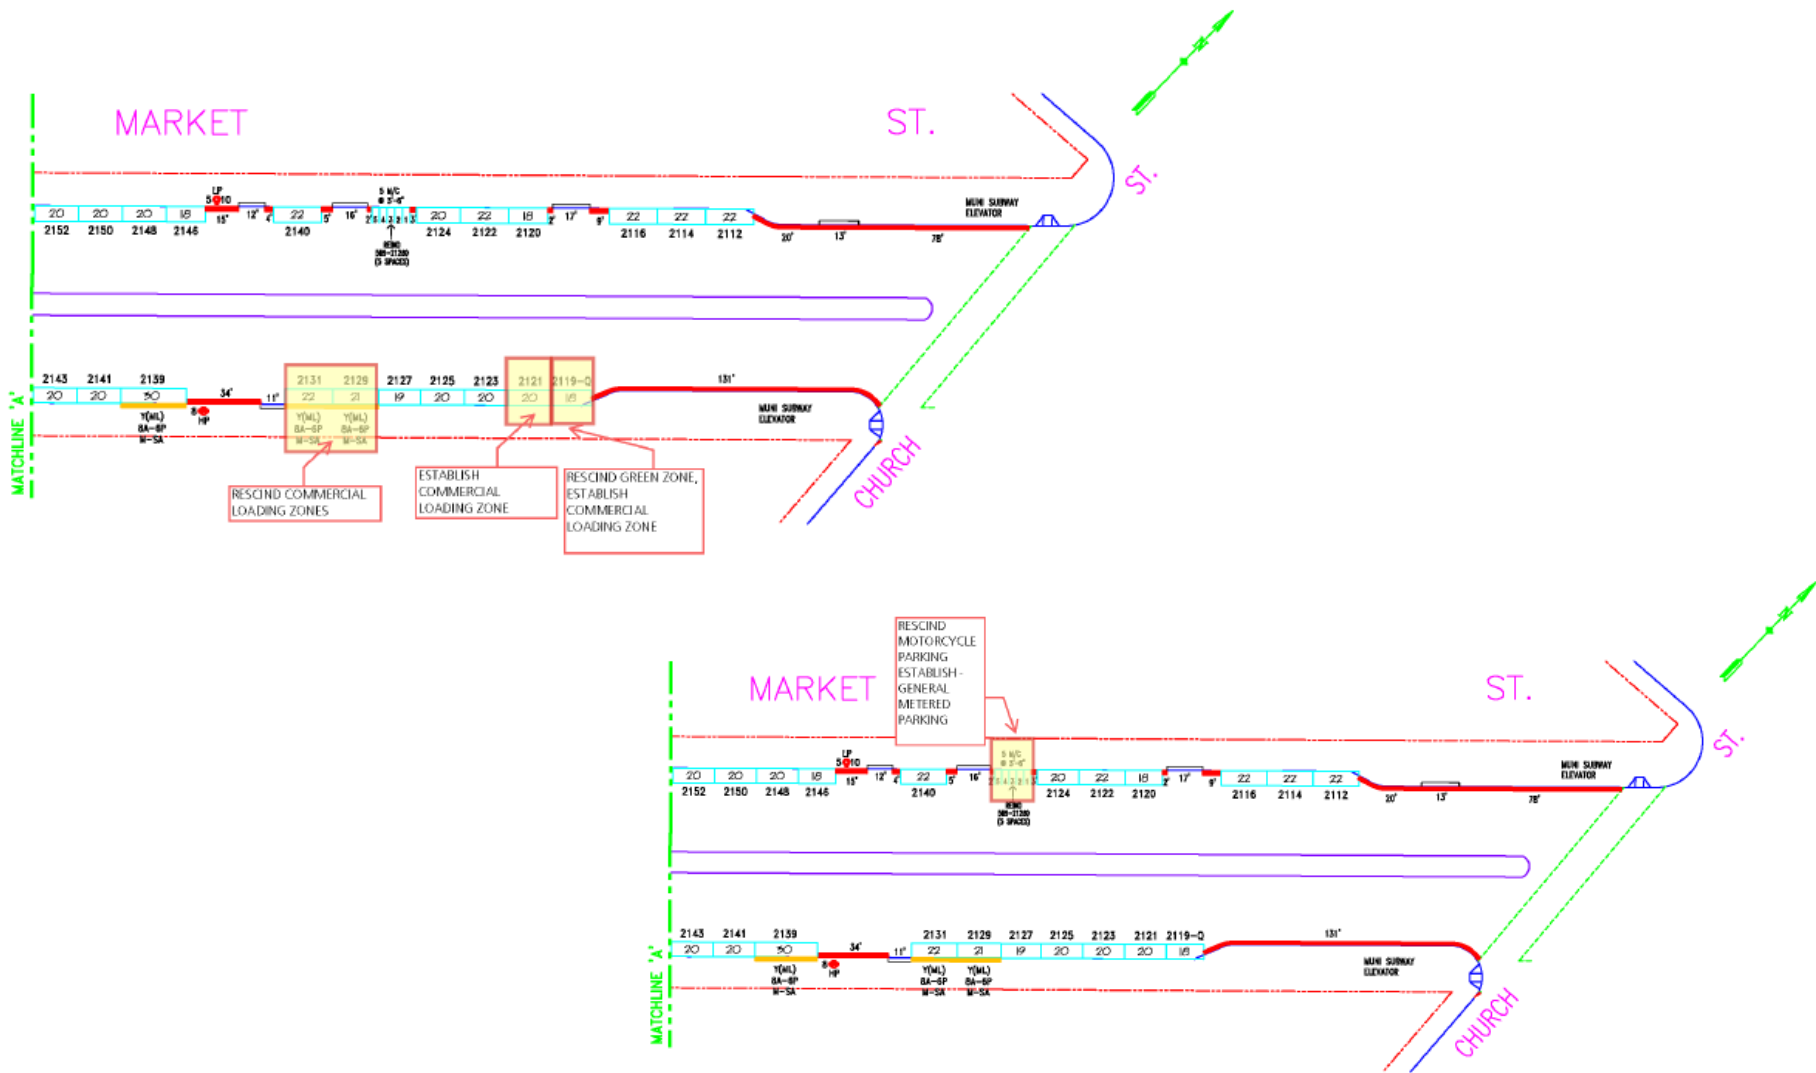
MARKET ST.

ST.

LP
5-10

5 M/C
@ 3'-6"

20 20 20 18 15' 12' 4' 22 5' 16' 2' 5 4 3 2 1 3' 20 22 18 2' 17' 9' 22 22 22

2152 2150 2148 2146 2140 2124 2122 2120 2116 2114 2112

REMO
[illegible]
(5 SPACES)

20' 13' 78'

MUNI SUBWAY ELEVATOR

MATCHLINE 'A'

2143 2141 2139 34' 11' 2131 2129 2127 2125 2123 2121 2119-Q 131'

20 20 30 22 21 19 20 20 20 18

Y(ML) 8A-6P M-SA

8 HP

Y(ML) 8A-6P M-SA

Y(ML) 8A-6P M-SA

MUNI SUBWAY ELEVATOR

CHURCH

RESCIND COMMERCIAL LOADING ZONES

ESTABLISH COMMERCIAL LOADING ZONE

RESCIND GREEN ZONE, ESTABLISH COMMERCIAL LOADING ZONE

RESCIND MOTORCYCLE PARKING ESTABLISH - GENERAL METERED PARKING

MARKET ST.

ST.

LP
5-10

5 M/C
@ 3'-6"

20 20 20 18 15' 12' 4' 22 5' 16' 5 4 3 2 1 20 22 18 2' 17' 9' 22 22 22

2152 2150 2148 2146 2140 2124 2122 2120 2116 2114 2112

REMO
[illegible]
(5 SPACES)

20' 13' 78'

MUNI SUBWAY ELEVATOR

MATCHLINE 'A'

2143 2141 2139 34' 11' 2131 2129 2127 2125 2123 2121 2119-Q 131'

20 20 30 22 21 19 20 20 20 18

Y(ML) 8A-6P M-SA

8 HP

Y(ML) 8A-6P M-SA

Y(ML) 8A-6P M-SA

MUNI SUBWAY ELEVATOR

CHURCH